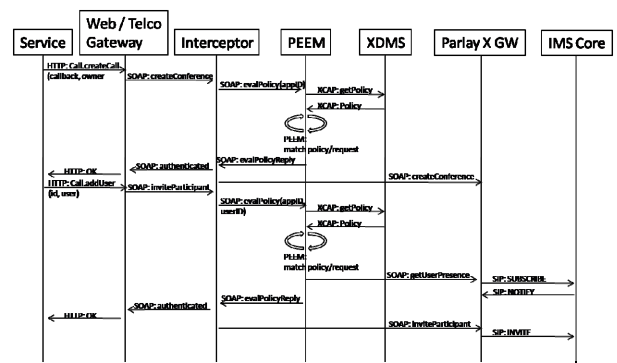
Service

Web / Telco Gateway

Interceptor

PEEM

XDMS

Parlay X GW

IMS Core

HTTP: Call.createCall (callback, owner

SOAP: createConference

SOAP: evalPolicy(appID

XCAP: getPolicy

XCAP: Policy

PEEM: match policy/request

SOAP: evalPolicyReply

SOAP: authenticated

HTTP: OK

SOAP: createConference

HTTP: Call.addUser (id, user)

SOAP: inviteParticipant

SOAP: evalPolicy(appID, userID)

XCAP: getPolicy

XCAP: Policy

PEEM: match policy/request

SOAP: getUserPresence

SIP: SUBSCRIBE

SIP: NOTIFY

SOAP: evalPolicyReply

SOAP: authenticated

HTTP: OK

SOAP: inviteParticipant

SIP: INVITE